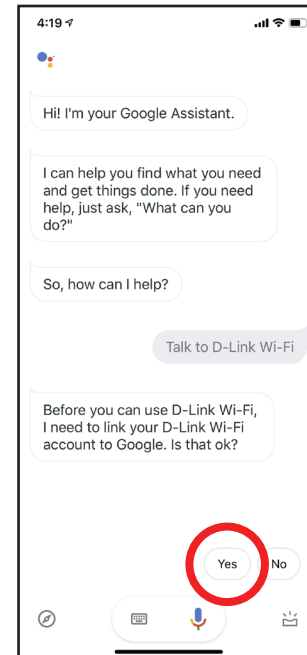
4:19

Hi! I'm your Google Assistant.

I can help you find what you need and get things done. If you need help, just ask, "What can you do?"

So, how can I help?

Talk to D-Link Wi-Fi

Before you can use D-Link Wi-Fi, I need to link your D-Link Wi-Fi account to Google. Is that ok?

Yes

No